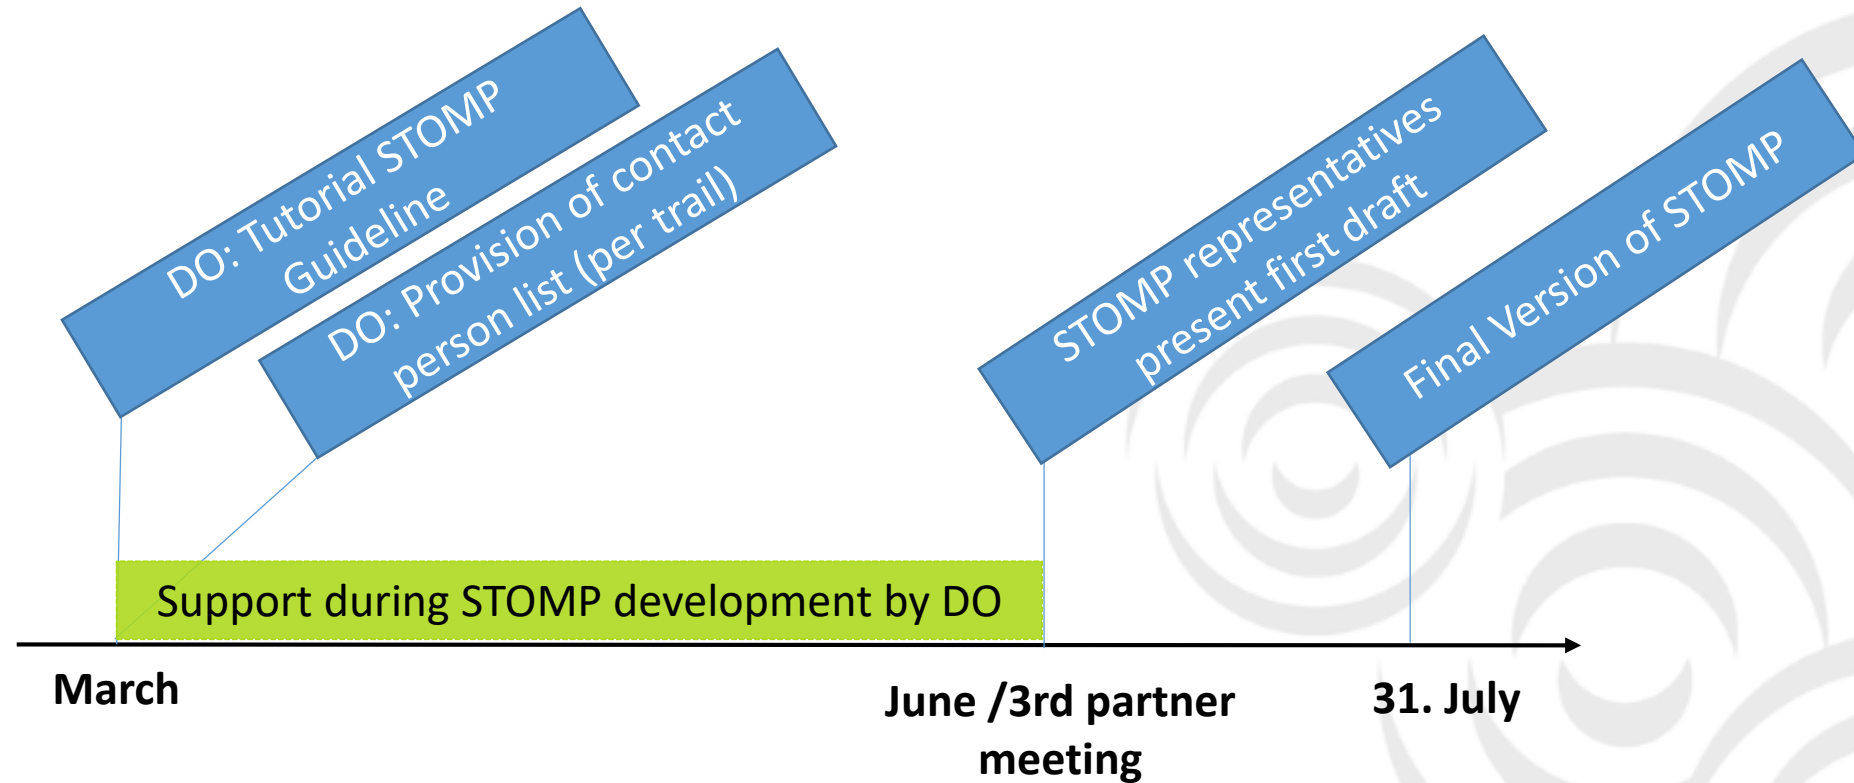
DO: Tutorial STOMP Guideline

DO: Provision of contact person list (per trail)

STOMP representatives present first draft

Final Version of STOMP

Support during STOMP development by DO

March

June /3rd partner meeting

31. July